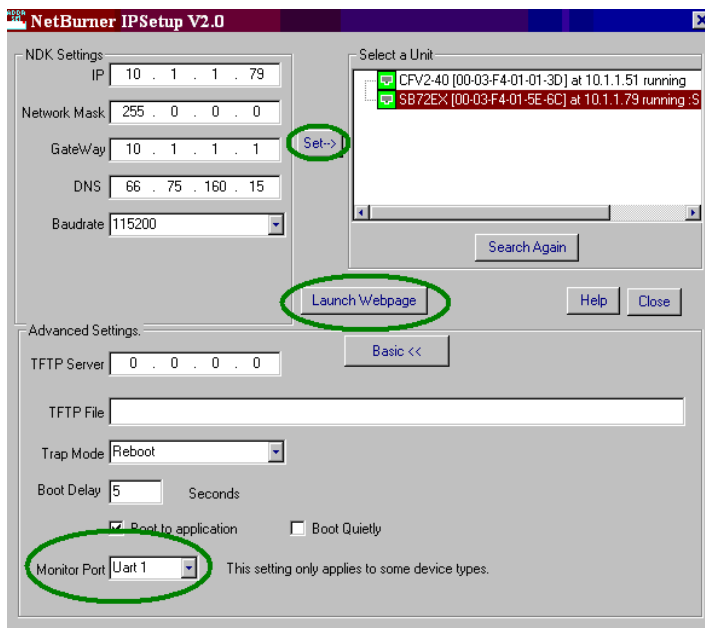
NetBurner IPSetup V2.0

NDK Settings

IP 10 . 1 . 1 . 79

Network Mask 255 . 0 . 0 . 0

GateWay 10 . 1 . 1 . 1

DNS 66 . 75 . 160 . 15

Baudrate 115200

Set-->

Select a Unit

CFV2-40 [00-03-F4-01-01-3D] at 10.1.1.51 running

SB72EX [00-03-F4-01-5E-6C] at 10.1.1.79 running :S

Search Again

Launch Webpage

Help

Close

Advanced Settings.

Basic <<

TFTP Server 0 . 0 . 0 . 0

TFTP File

Trap Mode Reboot

Boot Delay 5 Seconds

Boot to application

Boot Quietly

Monitor Port Uart 1

This setting only applies to some device types.